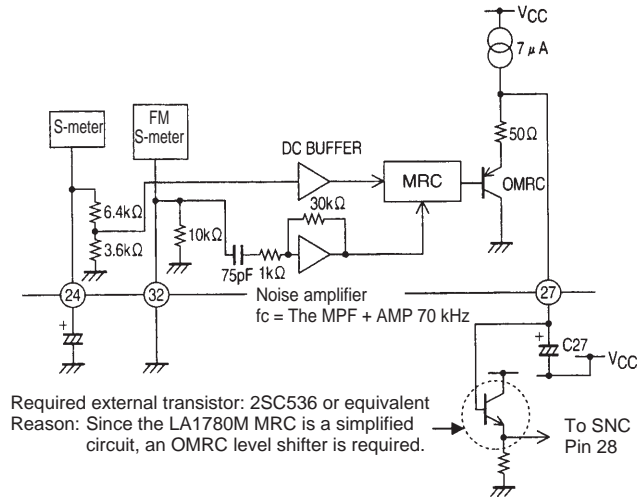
$V_{CC}$

$7\mu A$

S-meter

FM S-meter

DC BUFFER

MRC

$50\Omega$

OMRC

$6.4k\Omega$

$3.6k\Omega$

$10k\Omega$

$30k\Omega$

75pF

$1k\Omega$

24

32

27

Noise amplifier
fc = The MPF + AMP 70 kHz

C27

$V_{CC}$

Required external transistor: 2SC536 or equivalent
Reason: Since the LA1780M MRC is a simplified circuit, an OMRC level shifter is required.

To SNC Pin 28